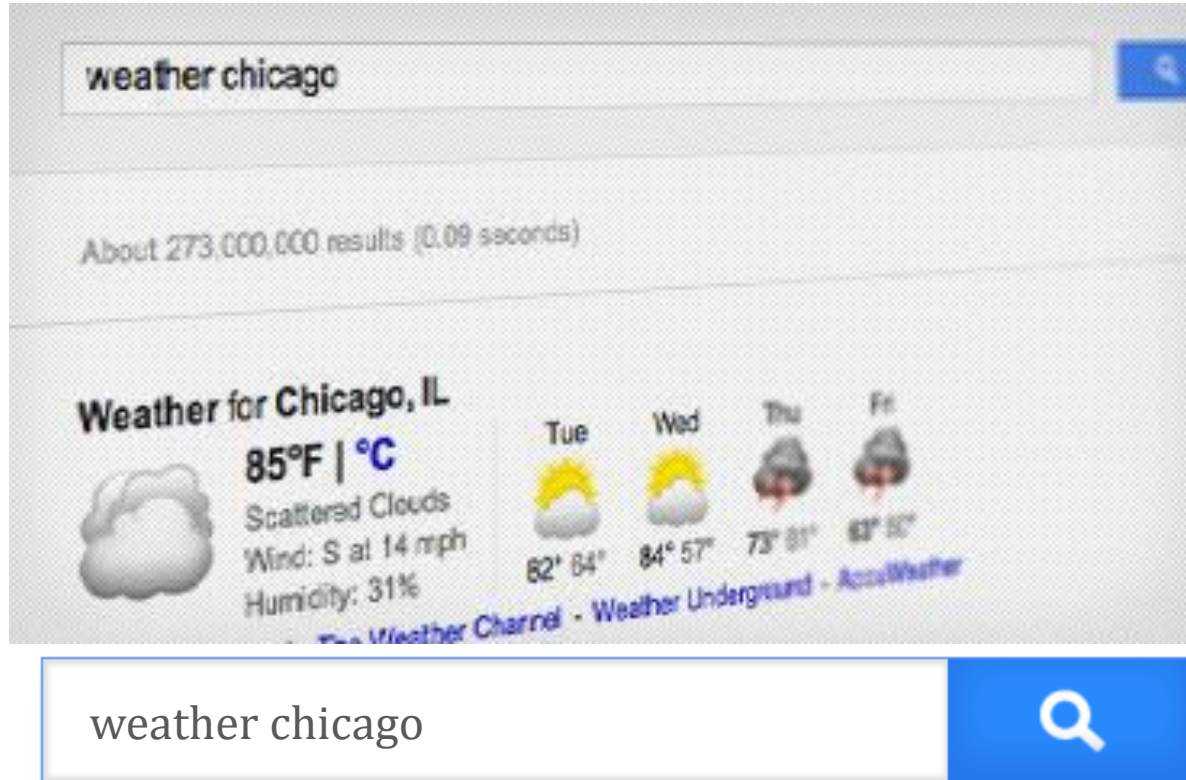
weather chicago

About 273,000,000 results (0.09 seconds)

Weather for Chicago, IL

85°F | °C

Scattered Clouds

Wind: S at 14 mph

Humidity: 31%

Tue

Wed

Thu

Fri

82° 64°

84° 57°

73° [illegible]

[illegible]

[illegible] The Weather Channel - Weather Underground - AccuWeather

weather chicago